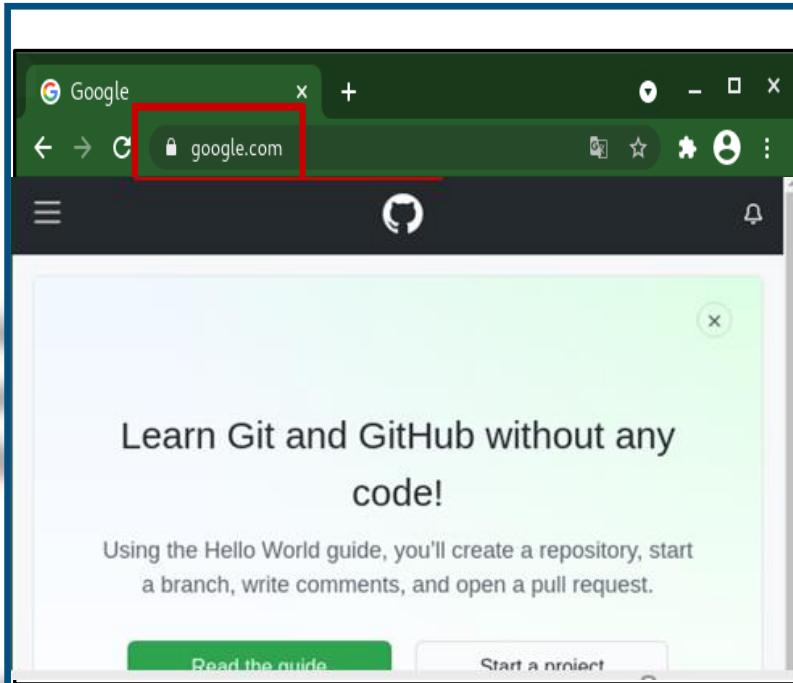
Google

google.com

Learn Git and GitHub without any code!

Using the Hello World guide, you'll create a repository, start a branch, write comments, and open a pull request.

Read the guide

Start a project